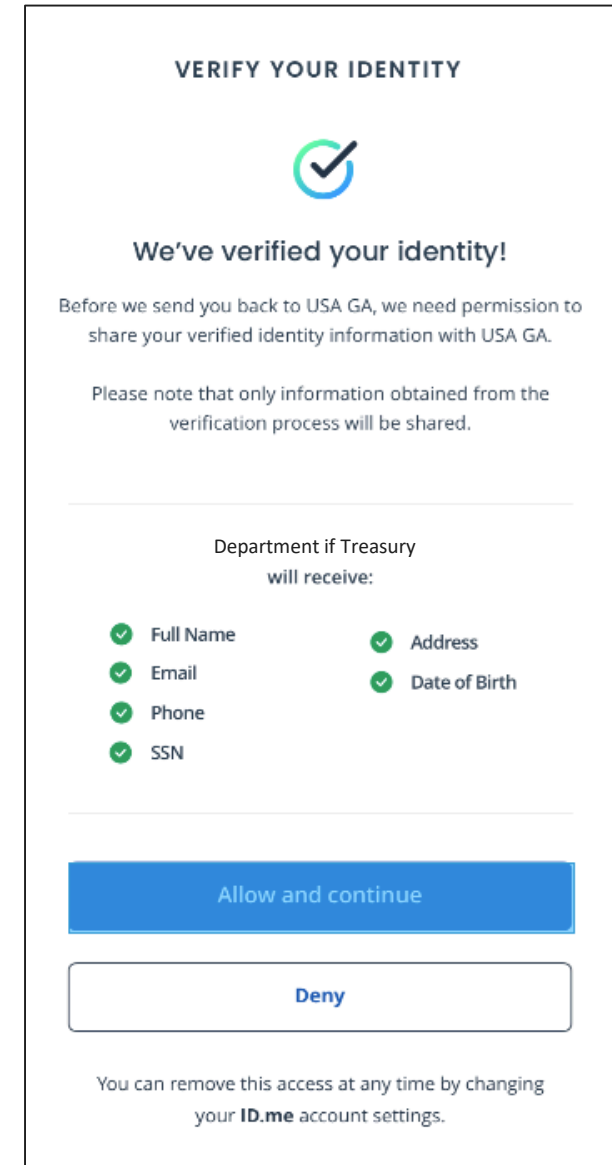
VERIFY YOUR IDENTITY

We've verified your identity!

Before we send you back to USA GA, we need permission to share your verified identity information with USA GA.

Please note that only information obtained from the verification process will be shared.

Department if Treasury
will receive:

Full Name
Email
Phone
SSN

Address
Date of Birth

Allow and continue

Deny

You can remove this access at any time by changing your **ID.me** account settings.